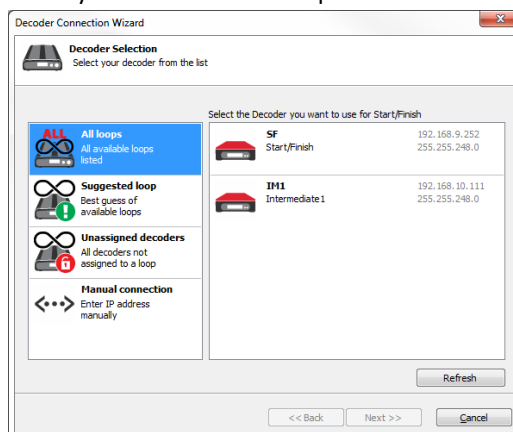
Decoder Connection Wizard

Decoder Selection
Select your decoder from the list

ALL
All loops
All available loops listed

Suggested loop
Best guess of available loops

Unassigned decoders
All decoders not assigned to a loop

Manual connection
Enter IP address manually

Select the Decoder you want to use for Start/Finish

SF
Start/Finish
192.168.9.252
255.255.248.0

IM1
Intermediate1
192.168.10.111
255.255.248.0

Refresh

<< Back
Next >>
Cancel